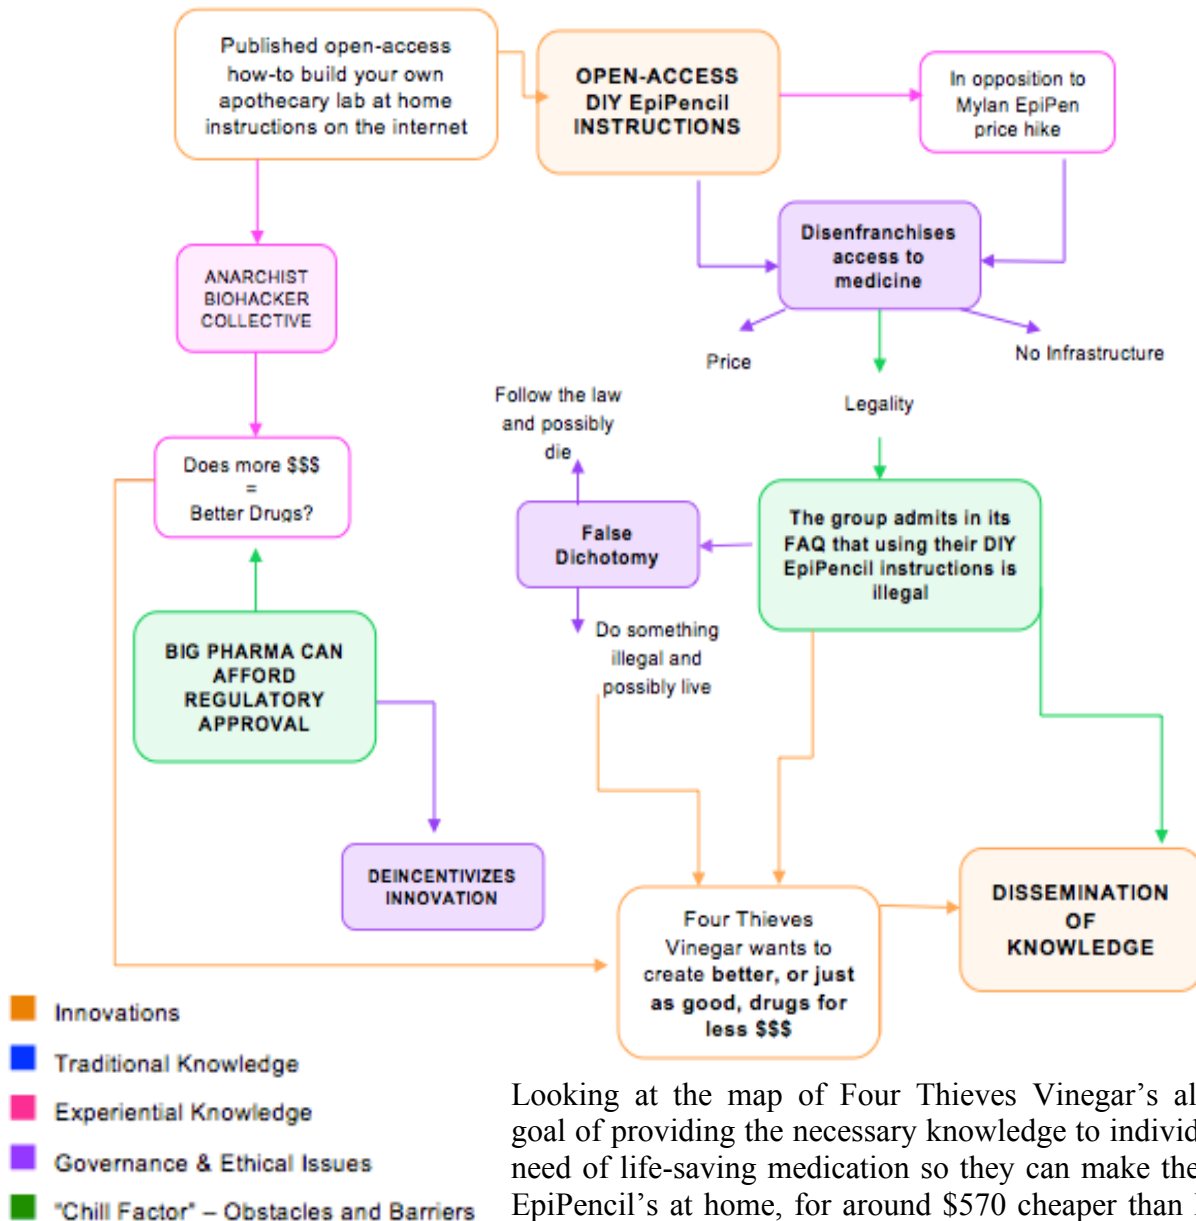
Published open-access how-to build your own apothecary lab at home instructions on the internet

OPEN-ACCESS DIY EpiPencil INSTRUCTIONS

In opposition to Mylan EpiPen price hike

Disenfranchises access to medicine

ANARCHIST BIOHACKER COLLECTIVE

Price

No Infrastructure

Legality

Follow the law and possibly die

Does more $$$ = Better Drugs?

False Dichotomy

The group admits in its FAQ that using their DIY EpiPencil instructions is illegal

Do something illegal and possibly live

BIG PHARMA CAN AFFORD REGULATORY APPROVAL

DEINCENTIVIZES INNOVATION

Four Thieves Vinegar wants to create better, or just as good, drugs for less $$$

DISSEMINATION OF KNOWLEDGE

Innovations

Traditional Knowledge

Experiential Knowledge

Governance & Ethical Issues

"Chill Factor" – Obstacles and Barriers

Looking at the map of Four Thieves Vinegar's al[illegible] goal of providing the necessary knowledge to individ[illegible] need of life-saving medication so they can make the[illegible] EpiPencil's at home, for around $570 cheaper than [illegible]